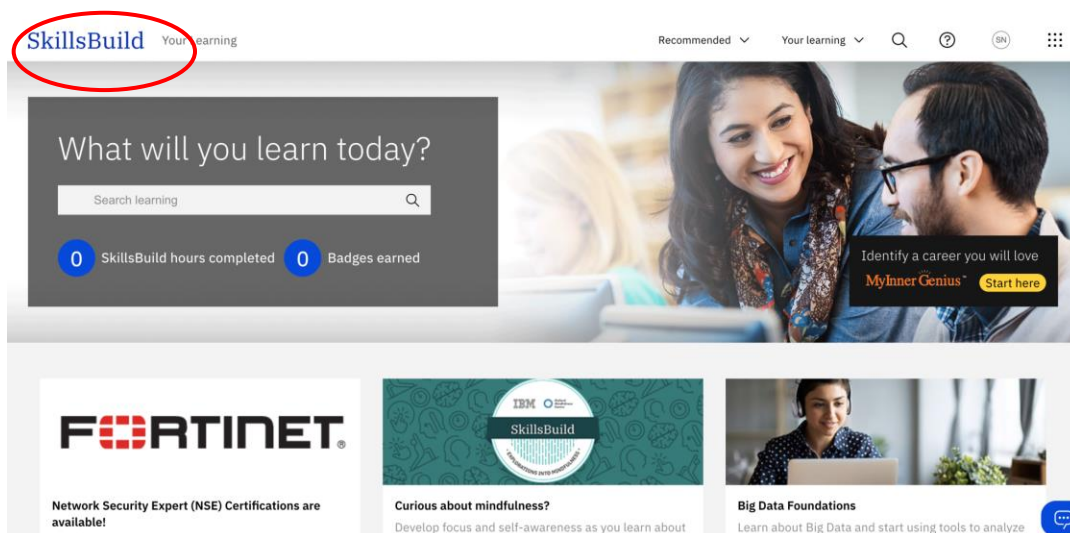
SkillsBuild Your learning

Recommended Your learning SN

What will you learn today?

Search learning

0 SkillsBuild hours completed 0 Badges earned

Identify a career you will love
MyInnerGenius Start here

FORTINET

Network Security Expert (NSE) Certifications are available!

IBM
SkillsBuild
EXPLORATIONS INTO MINDFULNESS

Curious about mindfulness?
Develop focus and self-awareness as you learn about

Big Data Foundations
Learn about Big Data and start using tools to analyze